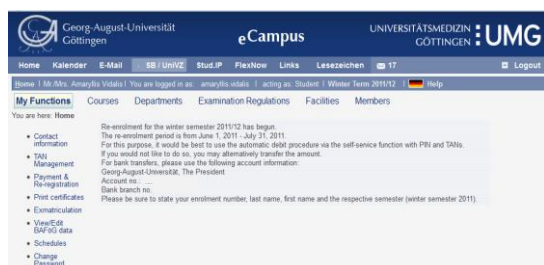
Georg-August-Universität Göttingen

eCampus

UNIVERSITÄTSMEDIZIN GÖTTINGEN UMG

Home Kalender E-Mail SB / UniVZ Stud.IP FlexNow Links Lesezeichen 17 Logout

Home | Mr./Mrs. Amaryllis Vidalis | You are logged in as: amaryllis.vidalis | acting as: Student | Winter Term 2011/12 | Help

My Functions Courses Departments Examination Regulations Facilities Members

You are here: Home

• Contact information
• TAN Management
• Payment & Re-registration
• Print certificates
• Exmatriculation
• View/Edit BAföG data
• Schedules
• Change Password

Re-enrolment for the winter semester 2011/12 has begun.
The re-enrolment period is from June 1, 2011 - July 31, 2011.
For this purpose, it would be best to use the automatic debit procedure via the self-service function with PIN and TANs.
If you would not like to do so, you may alternatively transfer the amount.
For bank transfers, please use the following account information:
Georg-August-Universität, The President
Account no.:
Bank branch no.
Please be sure to state your enrolment number, last name, first name and the respective semester (winter semester 2011).